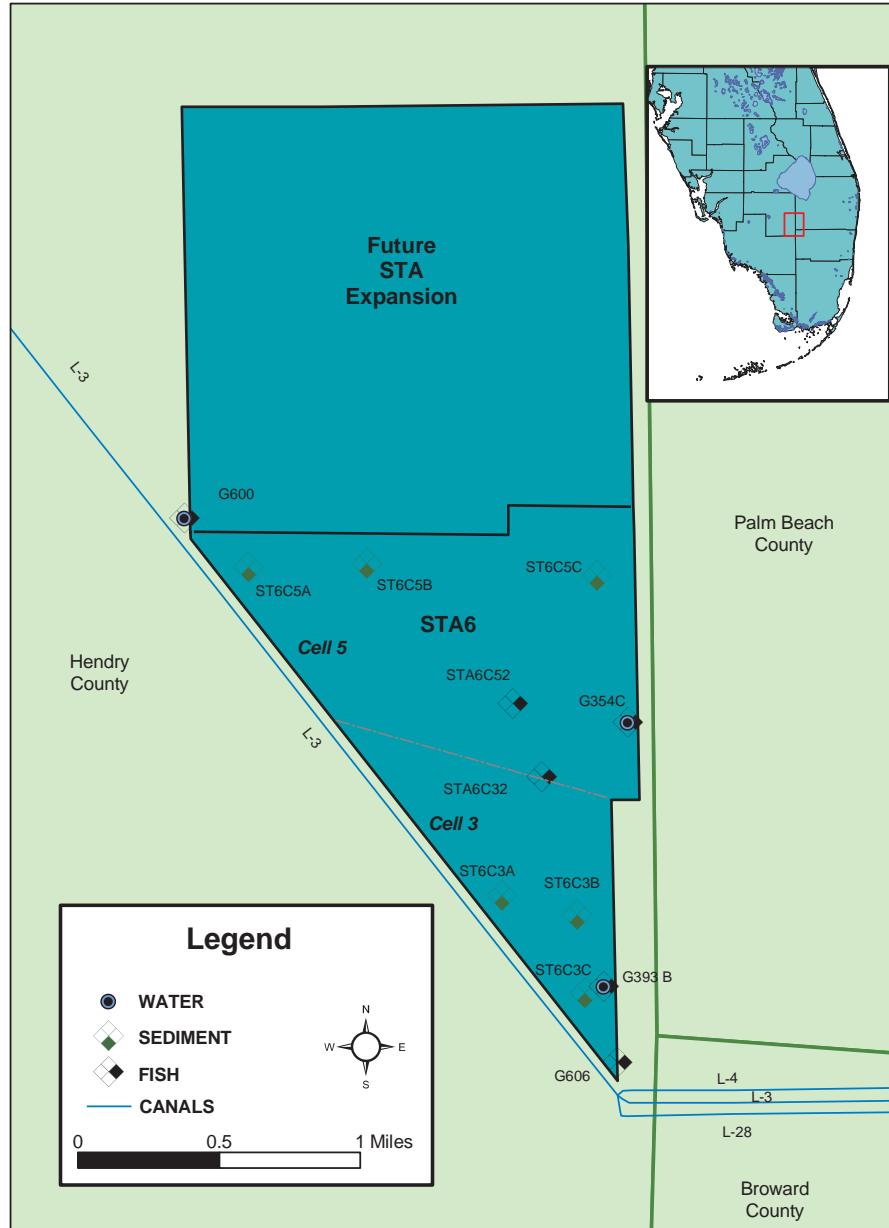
Future STA Expansion

L-3

G600

Palm Beach County

ST6C5A

ST6C5B

ST6C5C

STA6

Cell 5

Hendry County

STA6C52

G354C

L-3

STA6C32

Cell 3

ST6C3A

ST6C3B

ST6C3C

G393 B

G606

L-4

L-3

L-28

Broward County

Legend

WATER

SEDIMENT

FISH

CANALS

N

W

E

S

0 0.5 1 Miles